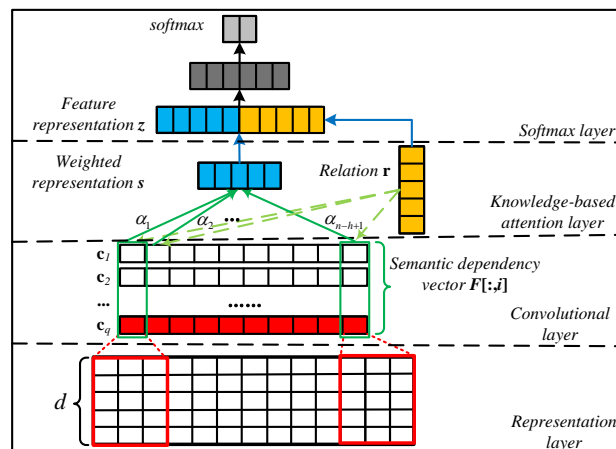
softmax

Feature representation $z$

Softmax layer

Weighted representation $s$

Relation $\mathbf{r}$

Knowledge-based attention layer

$\alpha_1$ $\alpha_2$ ... $\alpha_{n-h+1}$

$\mathbf{c}_1$
$\mathbf{c}_2$
...
$\mathbf{c}_q$

......

Semantic dependency vector $\boldsymbol{F}[:,i]$

Convolutional layer

$d$

Representation layer